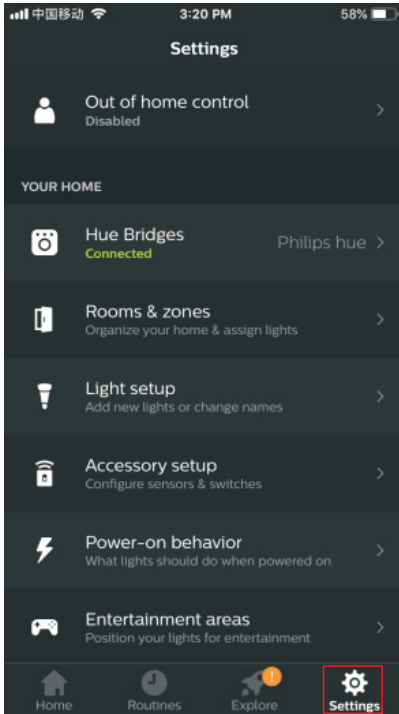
中国移动 3:20 PM 58%

Settings

Out of home control
Disabled

YOUR HOME

Hue Bridges
Connected
Philips hue

Rooms & zones
Organize your home & assign lights

Light setup
Add new lights or change names

Accessory setup
Configure sensors & switches

Power-on behavior
What lights should do when powered on

Entertainment areas
Position your lights for entertainment

Home Routines Explore Settings